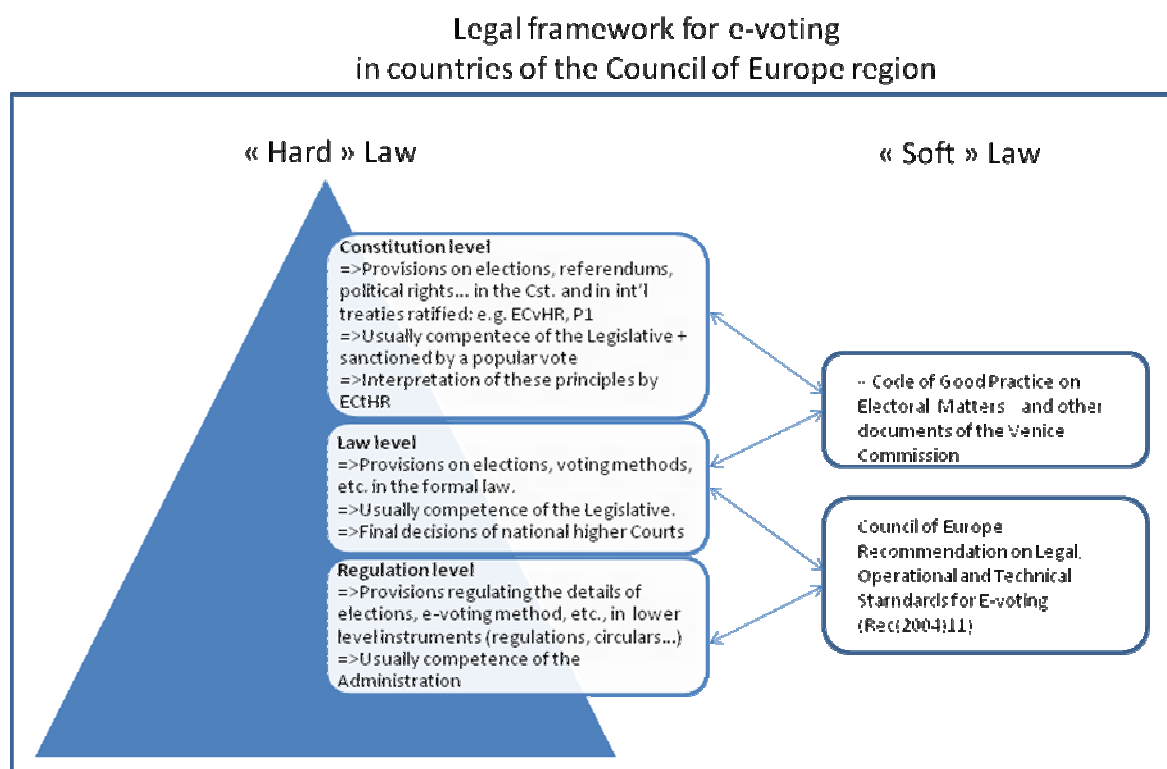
Legal framework for e-voting
in countries of the Council of Europe region

« Hard » Law

« Soft » Law

Constitution level
=>Provisions on elections, referendums, political rights... in the Cst. and in int'l treaties ratified: e.g. ECvHR, P1
=>Usually compentece of the Legislative + sanctioned by a popular vote
=>Interpretation of these principles by ECtHR

Law level
=>Provisions on elections, voting methods, etc. in the formal law.
=>Usually competence of the Legislative.
=>Final decisions of national higher Courts

Regulation level
=>Provisions regulating the details of elections, e-voting method, etc., in lower level instruments (regulations, circulars...)
=>Usually competence of the Administration

-- Code of Good Practice on Electoral Matters and other documents of the Venice Commission

Council of Europe Recommendation on Legal, Operational and Technical Standards for E-voting (Rec(2004)11)